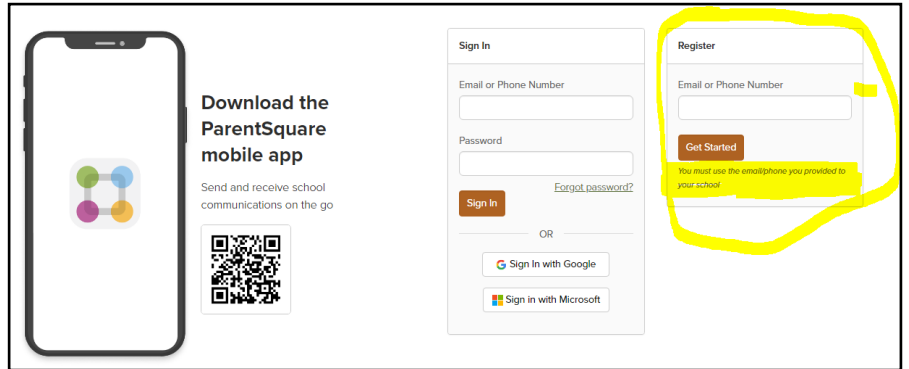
Download the ParentSquare mobile app

Send and receive school communications on the go

Sign In

Email or Phone Number

Password

Forgot password?

Sign In

OR

Sign In with Google

Sign in with Microsoft

Register

Email or Phone Number

Get Started

You must use the email/phone you provided to your school